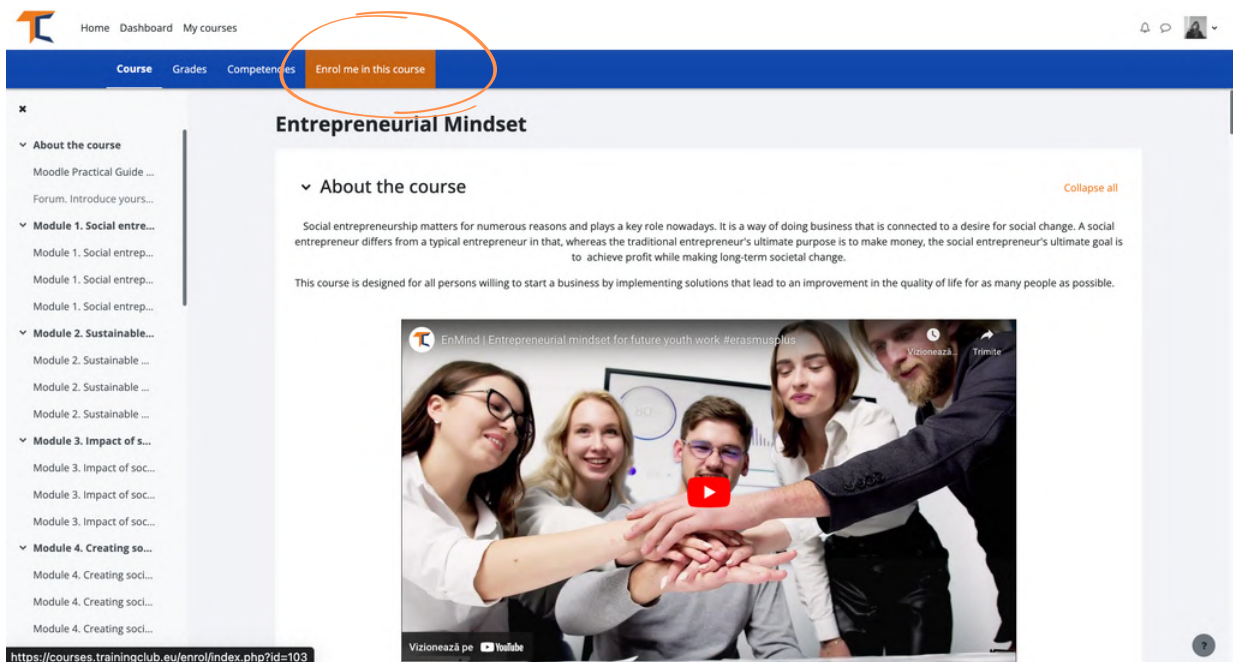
Home Dashboard My courses

Course Grades Competencies Enrol me in this course

×

About the course
Moodle Practical Guide ...
Forum. Introduce yours...
Module 1. Social entre...
Module 1. Social entrep...
Module 1. Social entrep...
Module 1. Social entrep...
Module 2. Sustainable...
Module 2. Sustainable ...
Module 2. Sustainable ...
Module 2. Sustainable ...
Module 3. Impact of s...
Module 3. Impact of soc...
Module 3. Impact of soc...
Module 3. Impact of soc...
Module 4. Creating so...
Module 4. Creating soci...
Module 4. Creating soci...
Module 4. Creating soci...

https://courses.trainingclub.eu/enrol/index.php?id=103

Entrepreneurial Mindset

About the course

Collapse all

Social entrepreneurship matters for numerous reasons and plays a key role nowadays. It is a way of doing business that is connected to a desire for social change. A social entrepreneur differs from a typical entrepreneur in that, whereas the traditional entrepreneur's ultimate purpose is to make money, the social entrepreneur's ultimate goal is to achieve profit while making long-term societal change.

This course is designed for all persons willing to start a business by implementing solutions that lead to an improvement in the quality of life for as many people as possible.

EnMind | Entrepreneurial mindset for future youth work #erasmusplus

Vizionează... Trimite

Vizionează pe YouTube

?